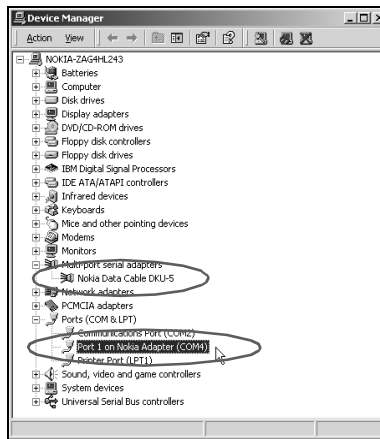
Device Manager

Action View

NOKIA-ZAG4HL243
Batteries
Computer
Disk drives
Display adapters
DVD/CD-ROM drives
Floppy disk controllers
Floppy disk drives
IBM Digital Signal Processors
IDE ATA/ATAPI controllers
Infrared devices
Keyboards
Mice and other pointing devices
Modems
Monitors
Multi-port serial adapters
Nokia Data Cable DKU-5
Network adapters
PCMCIA adapters
Ports (COM & LPT)
Communications Port (COM2)
Port 1 on Nokia Adapter (COM4)
Printer Port (LPT1)
Sound, video and game controllers
System devices
Universal Serial Bus controllers